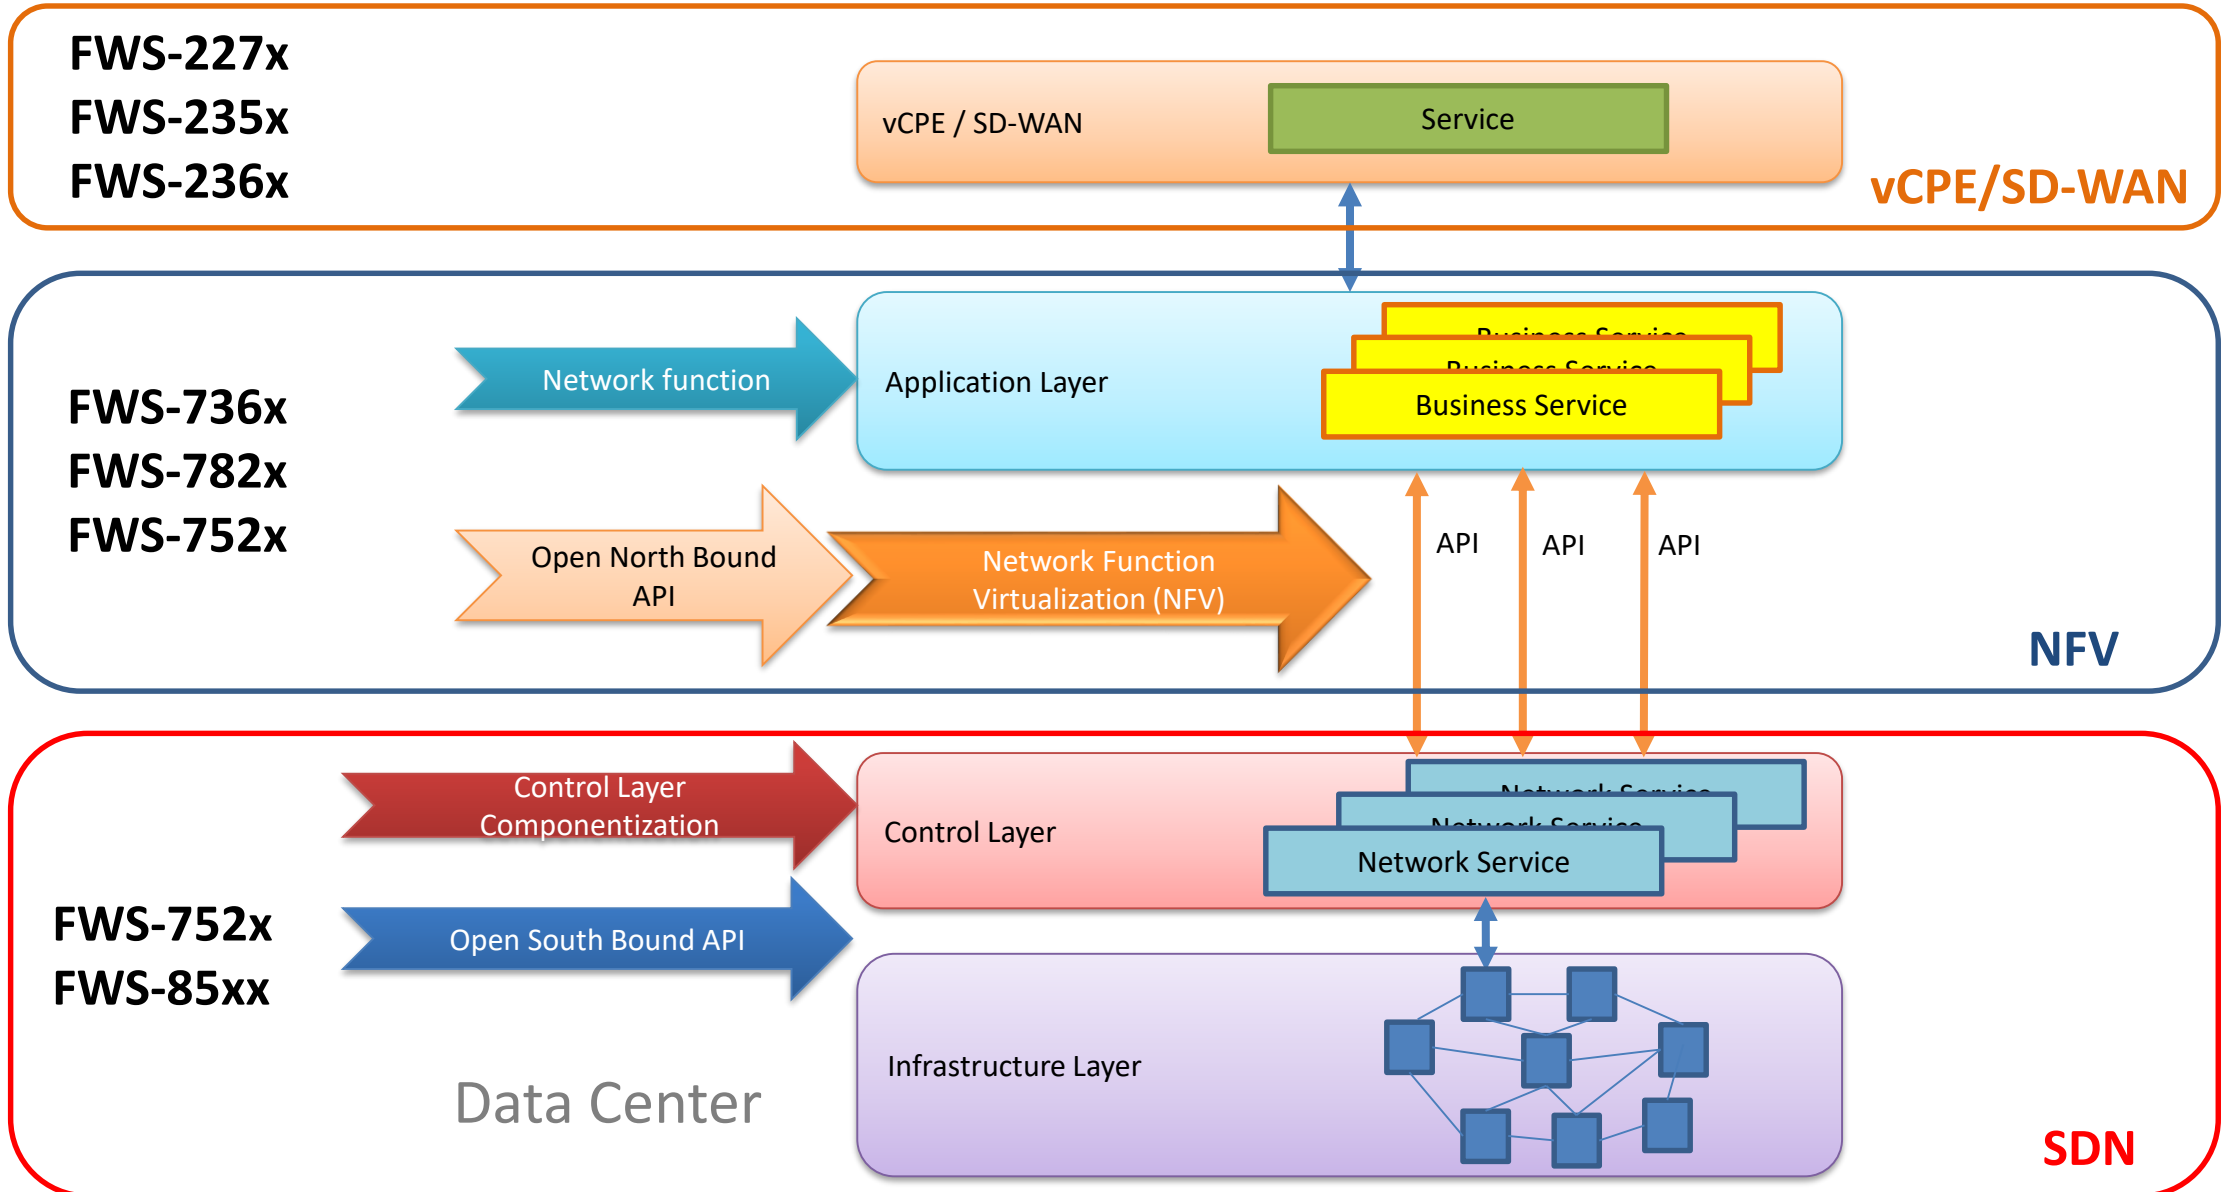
FWS-227x
FWS-235x
FWS-236x

vCPE / SD-WAN

Service

vCPE/SD-WAN

FWS-736x
FWS-782x
FWS-752x

Network function

Application Layer

Business Service

Business Service

Business Service

Open North Bound API

Network Function Virtualization (NFV)

API

API

API

NFV

Control Layer Componentization

Control Layer

Network Service

Network Service

Network Service

FWS-752x
FWS-85xx

Open South Bound API

Infrastructure Layer

Data Center

SDN